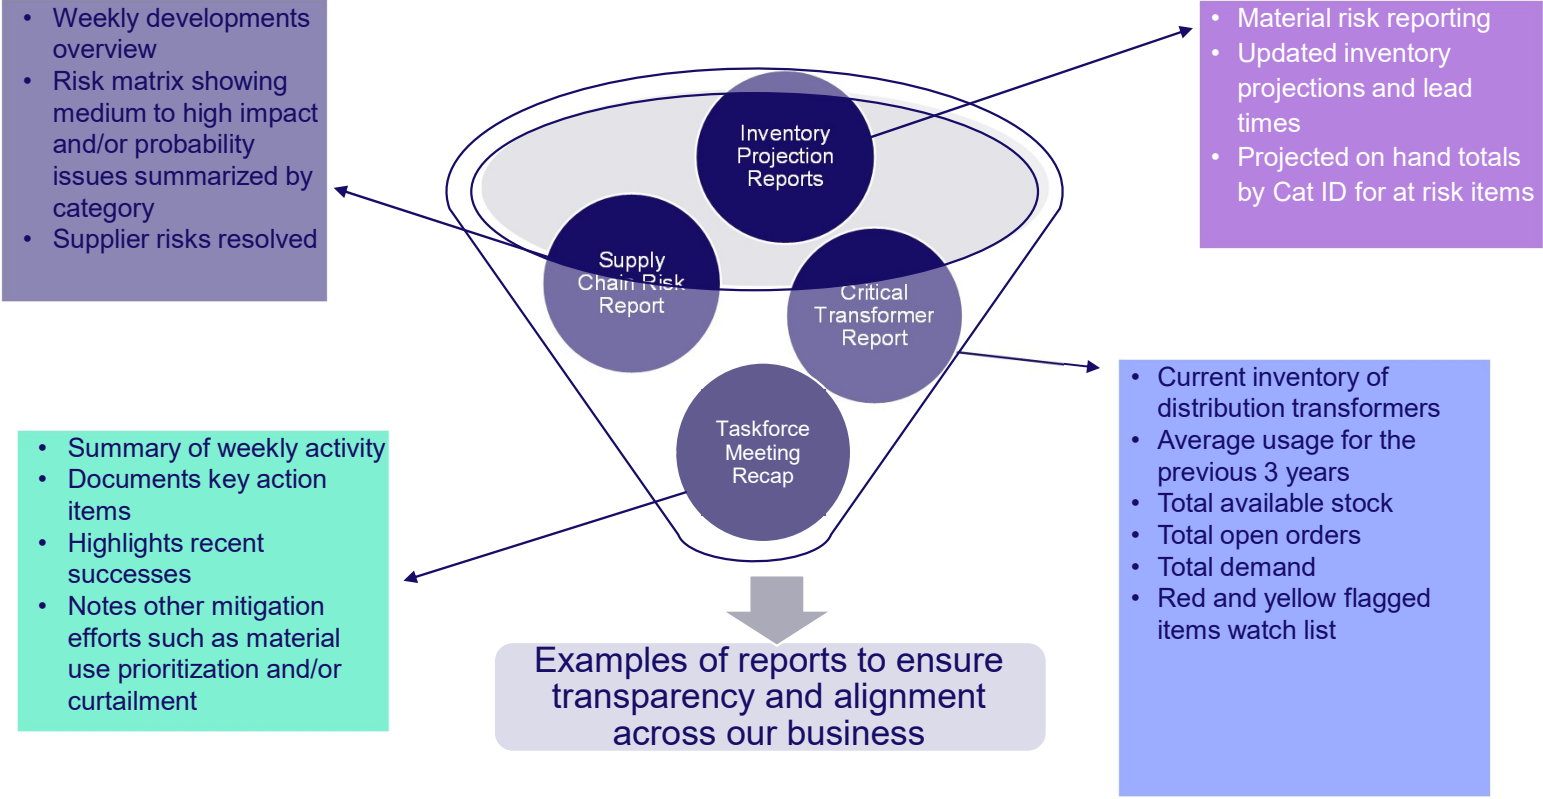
- Weekly developments overview
- Risk matrix showing medium to high impact and/or probability issues summarized by category
- Supplier risks resolved

- Material risk reporting
- Updated inventory projections and lead times
- Projected on hand totals by Cat ID for at risk items

Inventory Projection Reports

Supply Chain Risk Report

Critical Transformer Report

Taskforce Meeting Recap

- Summary of weekly activity
- Documents key action items
- Highlights recent successes
- Notes other mitigation efforts such as material use prioritization and/or curtailment

- Current inventory of distribution transformers
- Average usage for the previous 3 years
- Total available stock
- Total open orders
- Total demand
- Red and yellow flagged items watch list

Examples of reports to ensure transparency and alignment across our business